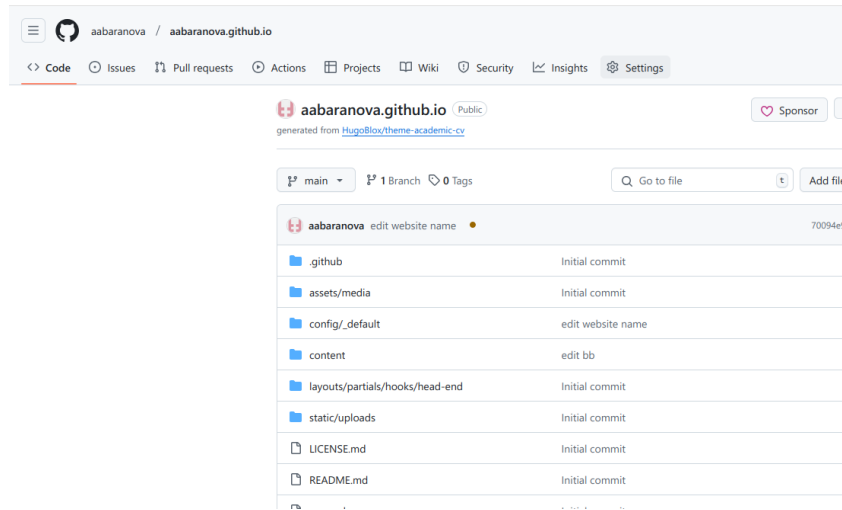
aabaranova / aabaranova.github.io

Code Issues Pull requests Actions Projects Wiki Security Insights Settings

aabaranova.github.io Public

generated from HugoBlox/theme-academic-cv

Sponsor

main 1 Branch 0 Tags

Go to file t

Add fil

aabaranova edit website name

70094e

| | |
|---|---|
| .github | Initial commit |
| assets/media | Initial commit |
| config/_default | edit website name |
| content | edit bb |
| layouts/partials/hooks/head-end | Initial commit |
| static/uploads | Initial commit |
| LICENSE.md | Initial commit |
| README.md | Initial commit |
| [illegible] | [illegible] |